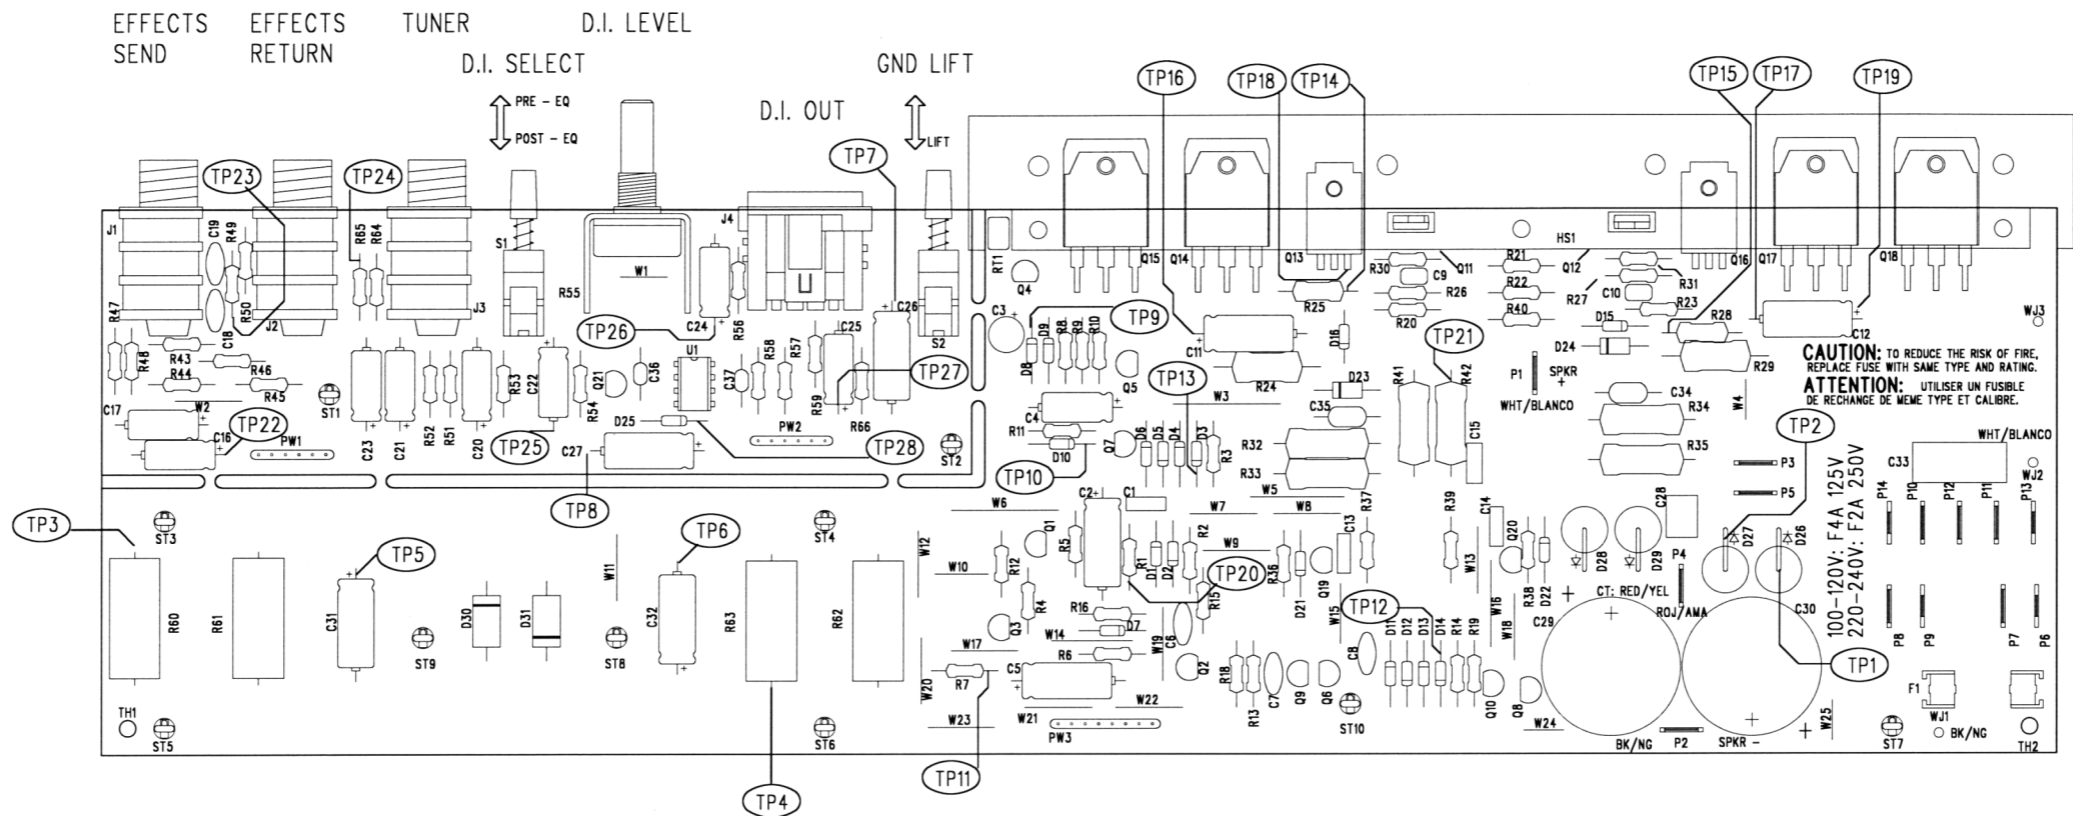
EFFECTS SEND
EFFECTS RETURN
TUNER
D.I. LEVEL
D.I. SELECT
GND LIFT
PRE - EQ
POST - EQ
D.I. OUT
LIFT

TP16 TP18 TP14 TP15 TP17 TP19 TP7 TP23 TP24 TP9 TP26 TP27 TP13 TP21 TP22 TP25 TP28 TP10 TP8 TP2 TP3 TP5 TP6 TP20 TP12 TP1 TP4 TP11

J1 J2 J3 J4 S1 S2 W1 R55 C19 R49 R50 R47 R48 C18 R65 R64 R43 R44 R46 R45 C17 W2 C16 PW1 ST1 C23 C21 R52 R51 C20 R53 C22 R54 Q21 C36 U1 C24 R56 C37 R58 R57 C25 C26 R59 R66 PW2 D25 C27 ST2 RT1 Q4 C3 D9 R8 R9 R10 D8 Q5 C4 R11 D10 Q7 D6 D5 D4 D3 R3 C11 R24 D16 W3 Q15 Q14 Q13 R30 C9 Q11 R25 R26 R20 R21 Q12 R22 R40 R27 C10 R31 R23 D15 D24 HS1 Q16 Q17 Q18 R28 R29 C12 WJ3 D23 C35 R41 R42 R32 R33 C15 P1 SPKR + WHT/BLANCO W4 C34 R34 R35

CAUTION: TO REDUCE THE RISK OF FIRE, REPLACE FUSE WITH SAME TYPE AND RATING.
ATTENTION: UTILISER UN FUSIBLE DE RECHANGE DE MEME TYPE ET CALIBRE.

WHT/BLANCO C33 WJ2 P3 P5 P14 P10 P12 P11 P13
100-120V: F4A 125V
220-240V: F2A 250V

W6 C2 C1 W7 W5 W8 R37 Q1 R5 R2 R1 D1 D2 W9 R36 C13 R39 C14 Q20 C28 D27 D26 D28 D29 P4 W12 W10 R12 R4 Q3 W11 Q19 D21 R15 W13 W16 R38 D22 CT: RED/YEL ROJ/AMA C29 C30 P8 P9 P7 P6 ST3 ST4 R60 R61 C31 D30 D31 C32 R63 R62 ST9 ST8 R16 D7 W14 W19 C6 W17 R6 Q2 W15 D11 D12 D13 D14 R14 R19 W18 C8 R18 R13 C7 Q9 Q6 Q10 Q8 W20 R7 C5 W22 W21 W23 PW3 ST10 W24 W25 F1 WJ1 BK/NG TH1 ST5 ST6 P2 SPKR - ST7 TH2